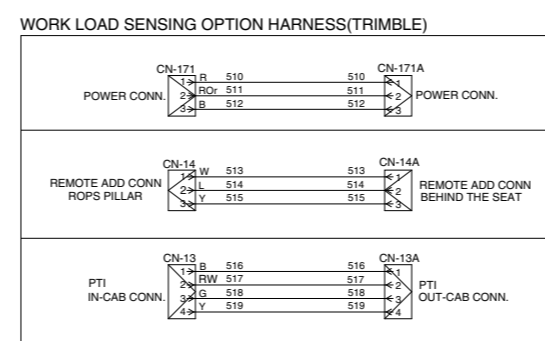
WORK LOAD SENSING OPTION HARNESS(TRIMBLE)

CN-171
POWER CONN.
1 R 510
2 ROr 511
3 B 512

510
511
512
CN-171A
1
2 POWER CONN.
3

CN-14
REMOTE ADD CONN ROPS PILLAR
1 W 513
2 L 514
3 Y 515

513
514
515
CN-14A
1
2 REMOTE ADD CONN BEHIND THE SEAT
3

CN-13
PTI IN-CAB CONN.
1 B 516
2 RW 517
3 G 518
4 Y 519

516
517
518
519
CN-13A
1
2 PTI OUT-CAB CONN.
3
4